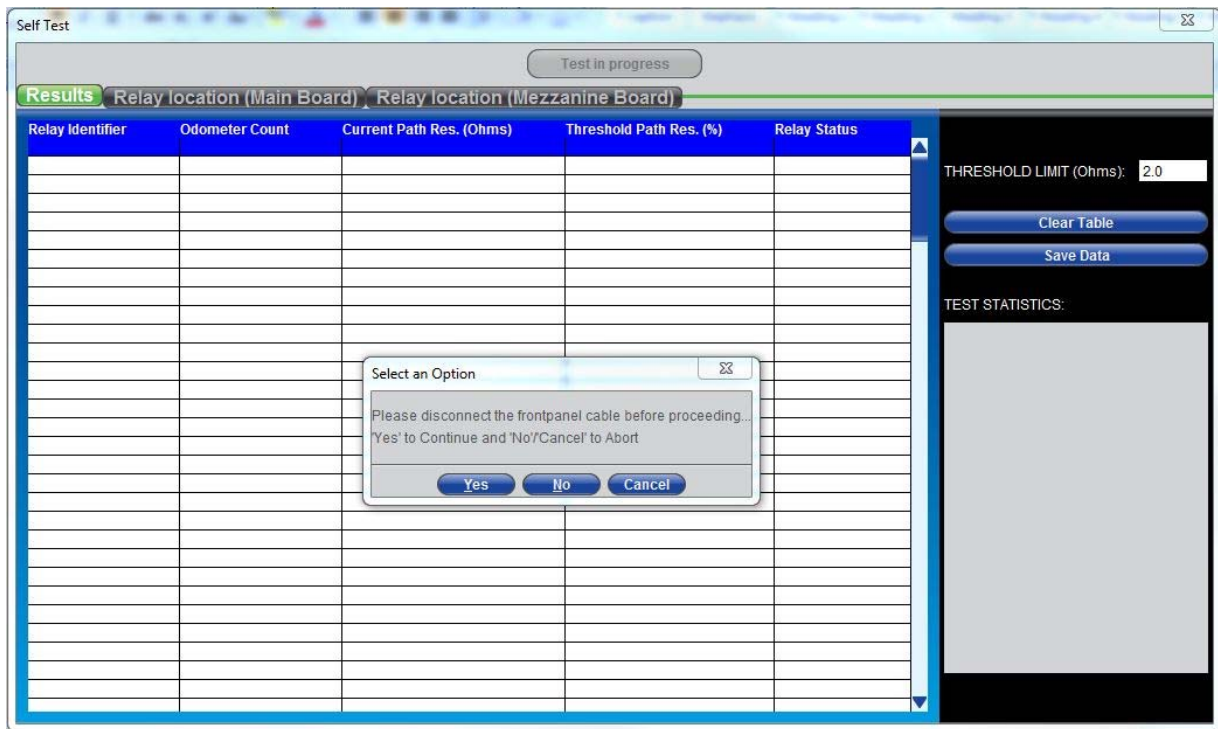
Self Test

Test in progress

Results Relay location (Main Board) Relay location (Mezzanine Board)

| Relay Identifier | Odometer Count | Current Path Res. (Ohms) | Threshold Path Res. (%) | Relay Status |
|---|---|---|---|---|

THRESHOLD LIMIT (Ohms): 2.0

Clear Table

Save Data

TEST STATISTICS:

Select an Option

Please disconnect the frontpanel cable before proceeding...
'Yes' to Continue and 'No'/'Cancel' to Abort

Yes No Cancel